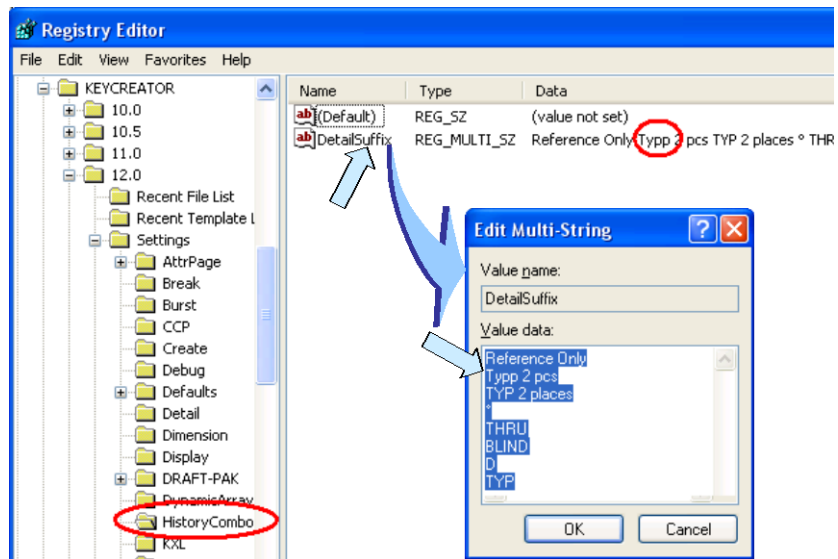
Registry Editor

File Edit View Favorites Help

KEYCREATOR
10.0
10.5
11.0
12.0
Recent File List
Recent Template L
Settings
AttrPage
Break
Burst
CCP
Create
Debug
Defaults
Detail
Dimension
Display
DRAFT-PAK
DynamicArray
HistoryCombo
KXL

| Name | Type | Data |
|---|---|---|
| (Default) | REG_SZ | (value not set) |
| DetailSuffix | REG_MULTI_SZ | Reference Only Typp 2 pcs TYP 2 places ° THR |

Edit Multi-String

Value name:
DetailSuffix

Value data:
Reference Only
Typp 2 pcs
TYP 2 places
°
THRU
BLIND
D
TYP

OK
Cancel